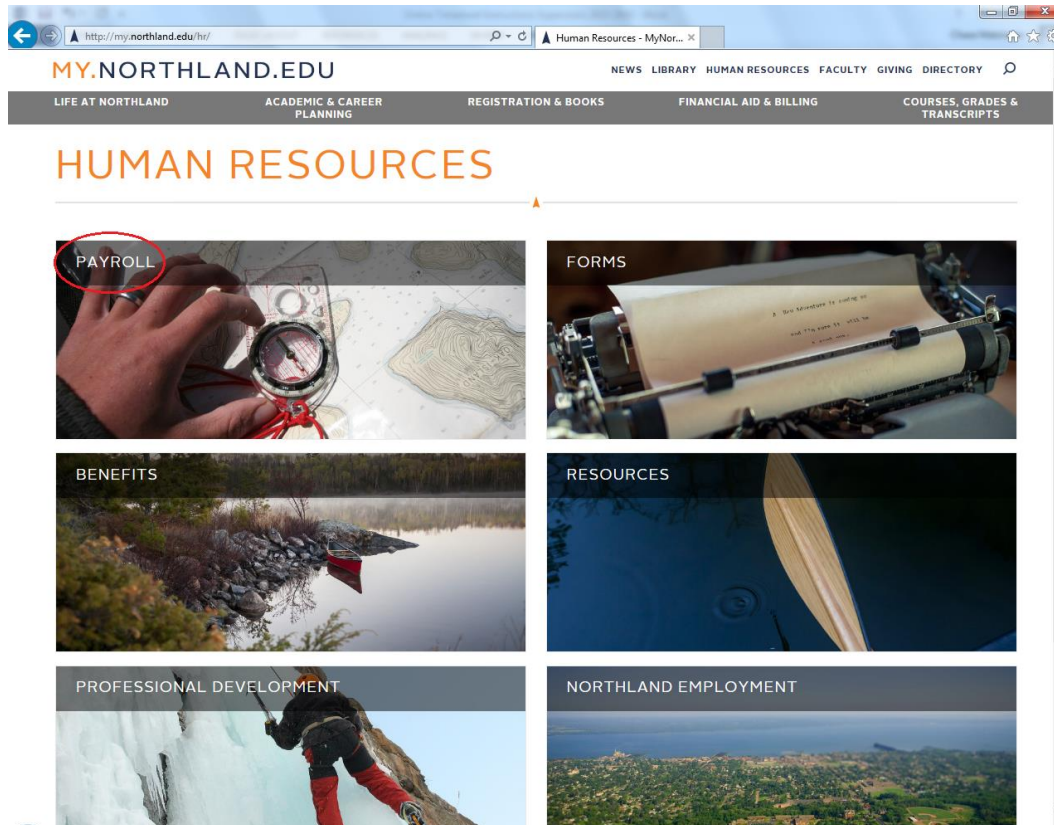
http://my.northland.edu/hr/

Human Resources - MyNor...

MY.NORTHLAND.EDU

NEWS LIBRARY HUMAN RESOURCES FACULTY GIVING DIRECTORY

LIFE AT NORTHLAND
ACADEMIC & CAREER PLANNING
REGISTRATION & BOOKS
FINANCIAL AID & BILLING
COURSES, GRADES & TRANSCRIPTS

HUMAN RESOURCES

PAYROLL

FORMS

BENEFITS

RESOURCES

PROFESSIONAL DEVELOPMENT

NORTHLAND EMPLOYMENT